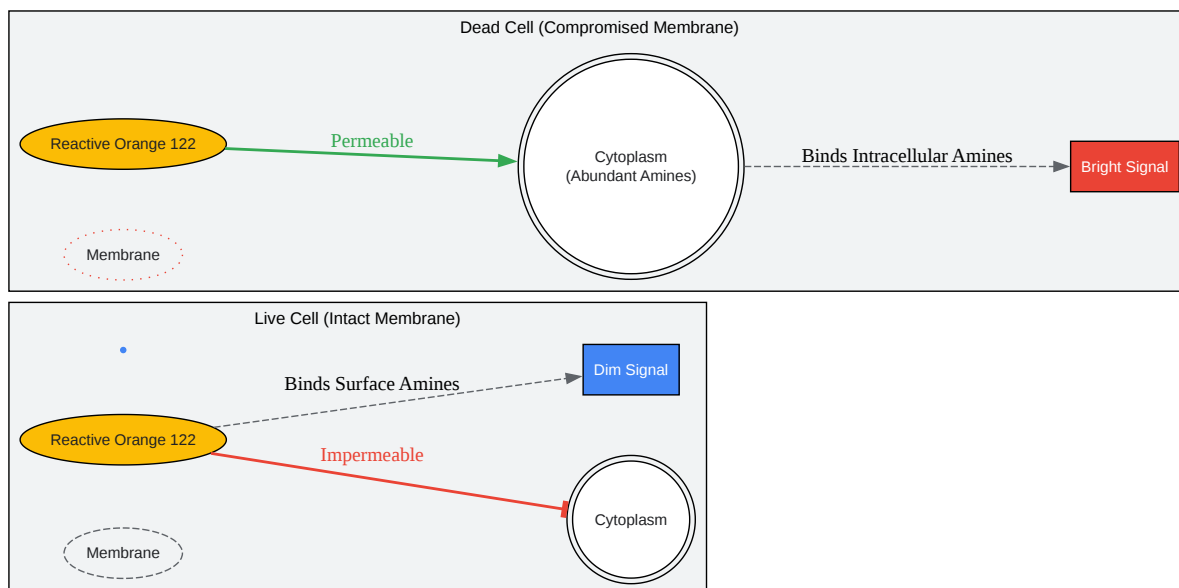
Dead Cell (Compromised Membrane)

Reactive Orange 122

Permeable

Cytoplasm
(Abundant Amines)

Binds Intracellular Amines

Bright Signal

Membrane

Live Cell (Intact Membrane)

Dim Signal

Binds Surface Amines

Reactive Orange 122

Impermeable

Cytoplasm

Membrane